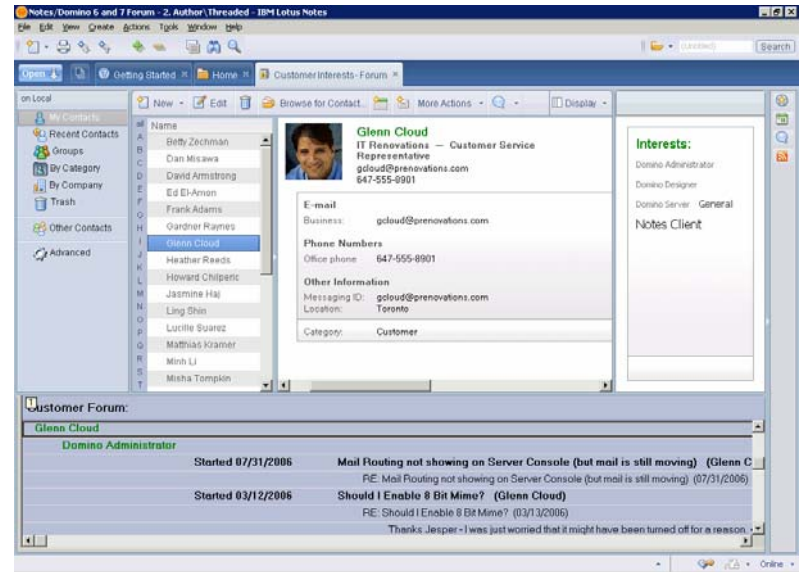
Notes/Domino 6 and 7 Forum - 2. Author\Threaded - IBM Lotus Notes

File Edit View Create Actions Tools Window Help

Search

Open | Getting Started | Home | Customer Interests - Forum

on Local

My Contacts
Recent Contacts
Groups
By Category
By Company
Trash
Other Contacts
Advanced

New · Edit · Browse for Contact... · More Actions · Display

all
A
B
C
D
E
F
G
H
I
J
K
L
M
N
O
P
Q
R
S
T

Name
Betty Zechman
Dan Misawa
David Armstrong
Ed El-Amon
Frank Adams
Gardner Raynes
Glenn Cloud
Heather Reeds
Howard Chilperic
Jasmine Haj
Ling Shin
Lucille Suarez
Matthias Kramer
Minh Li
Misha Tompkin

Glenn Cloud
IT Renovations — Customer Service Representative
gcloud@prenovations.com
647-555-8901

E-mail
Business: gcloud@prenovations.com

Phone Numbers
Office phone: 647-555-8901

Other Information
Messaging ID: gcloud@prenovations.com
Location: Toronto

Category: Customer

Interests:
Domino Administrator
Domino Designer
Domino Server General
Notes Client

Customer Forum:

Glenn Cloud
Domino Administrator
Started 07/31/2006 Mail Routing not showing on Server Console (but mail is still moving) (Glenn C
RE: Mail Routing not showing on Server Console (but mail is still moving) (07/31/2006)
Started 03/12/2006 Should I Enable 8 Bit Mime? (Glenn Cloud)
RE: Should I Enable 8 Bit Mime? (03/13/2006)
Thanks Jesper - I was just worried that it might have been turned off for a reason.

Online